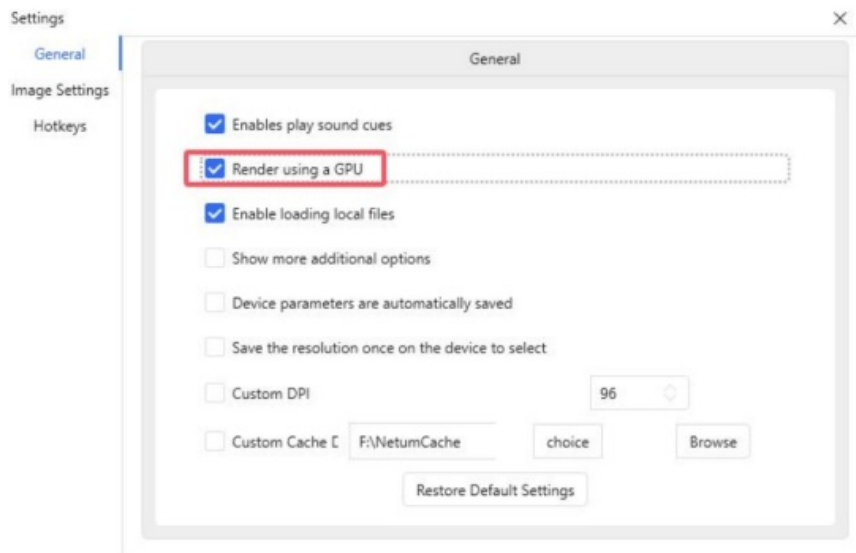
Settings
×

General
Image Settings
Hotkeys

General

Enables play sound cues

Render using a GPU

Enable loading local files

Show more additional options

Device parameters are automatically saved

Save the resolution once on the device to select

Custom DPI
96

Custom Cache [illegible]
F:\NetumCache
choice
Browse

Restore Default Settings